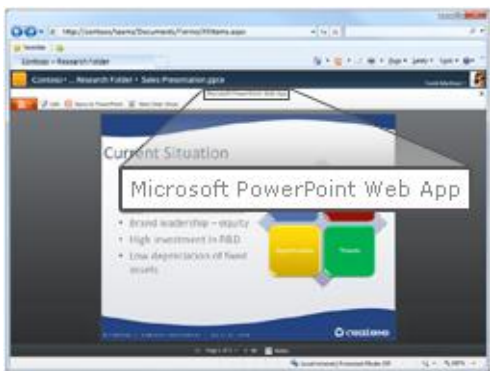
Contoso > Research Folder
Contoso > ... Research Folder > Sales Presentation.pptx
Microsoft PowerPoint Web App
Current Situation
Microsoft PowerPoint Web App
• Brand leadership - equity
• High investment in R&D
• Low depreciation of fixed assets
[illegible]
Threats
Contoso